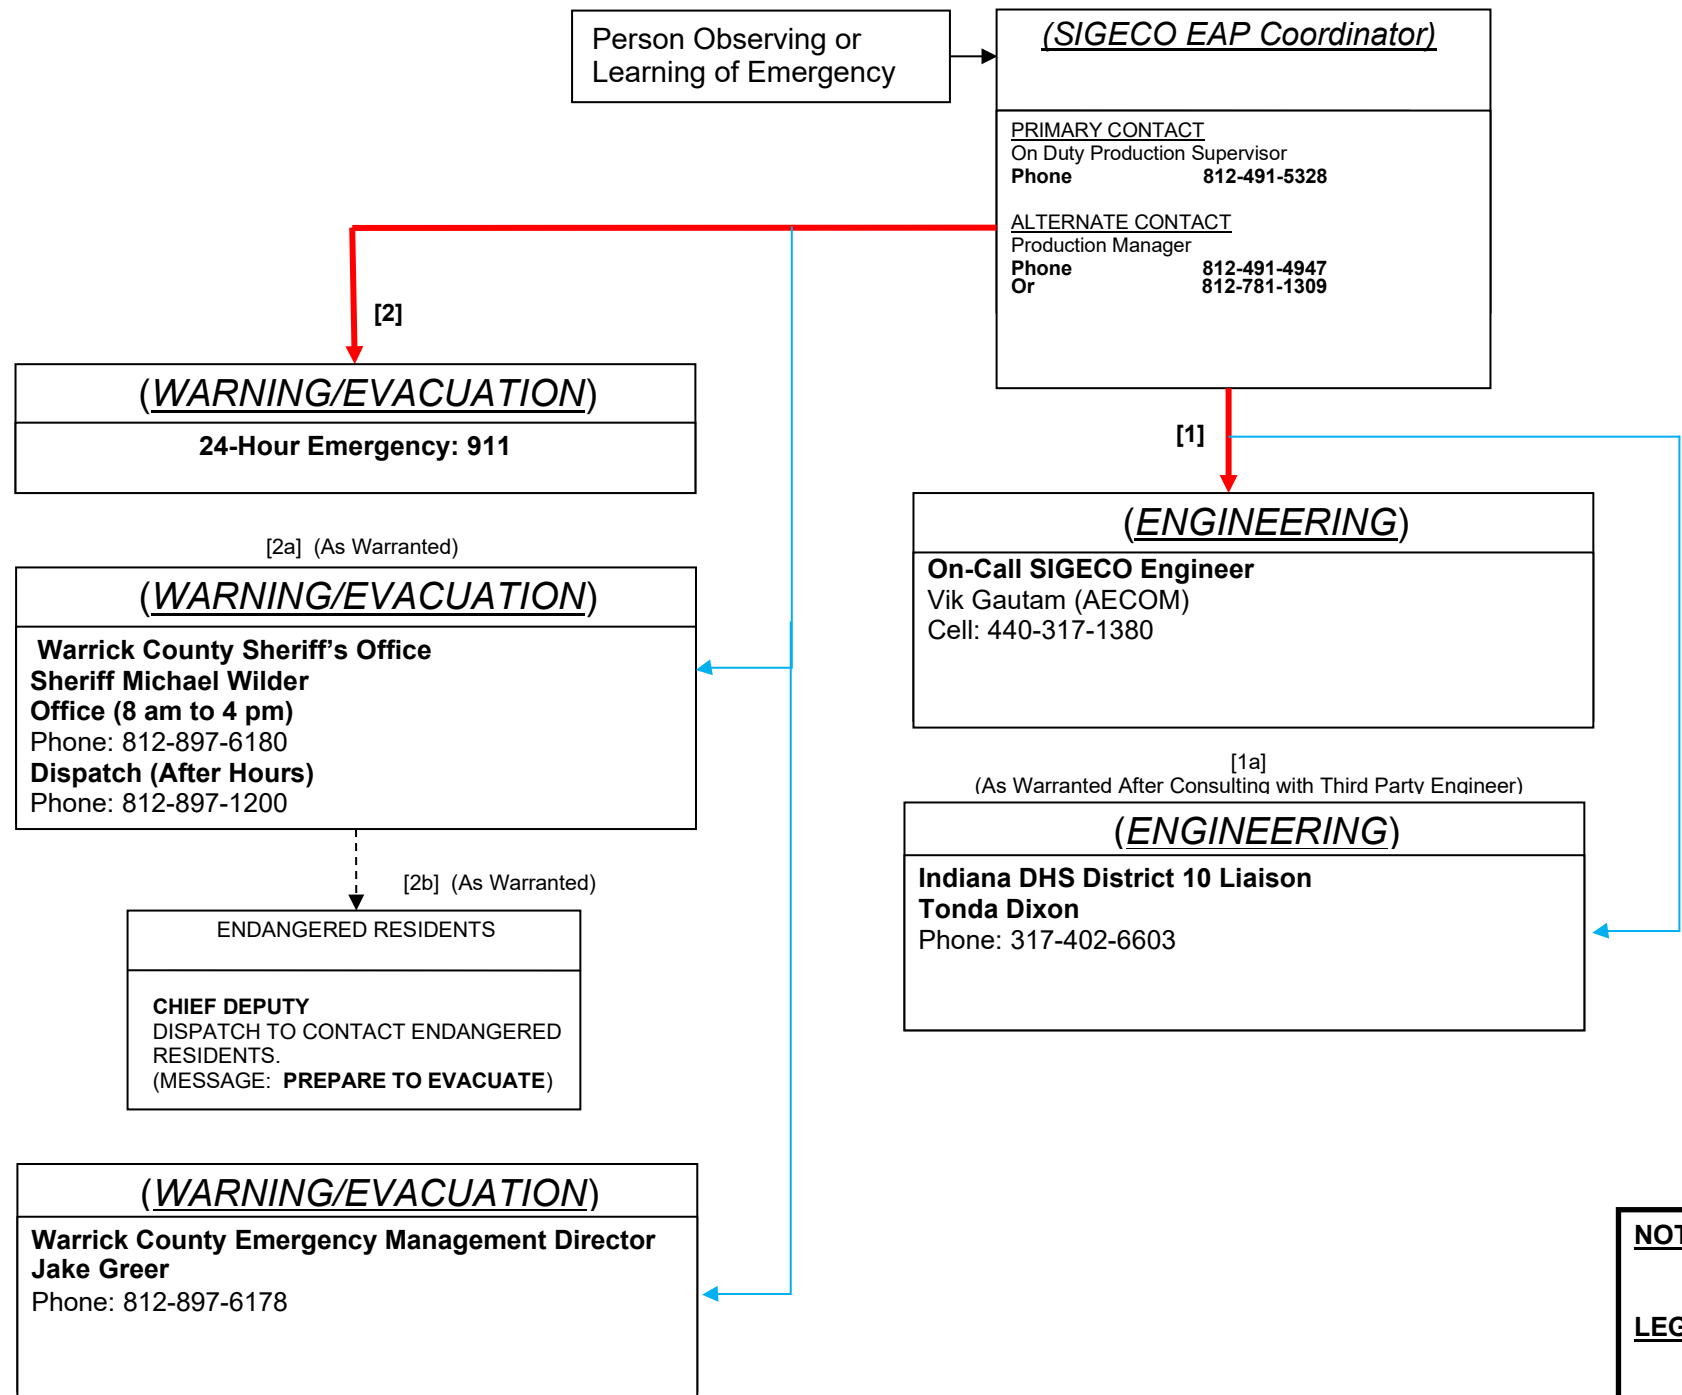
Person Observing or Learning of Emergency

(SIGECO EAP Coordinator)

PRIMARY CONTACT
On Duty Production Supervisor
Phone 812-491-5328

ALTERNATE CONTACT
Production Manager
Phone 812-491-4947
Or 812-781-1309

[2]

(WARNING/EVACUATION)
24-Hour Emergency: 911

[1]

(ENGINEERING)
On-Call SIGECO Engineer
Vik Gautam (AECOM)
Cell: 440-317-1380

[2a] (As Warranted)

(WARNING/EVACUATION)
Warrick County Sheriff's Office
Sheriff Michael Wilder
Office (8 am to 4 pm)
Phone: 812-897-6180
Dispatch (After Hours)
Phone: 812-897-1200

[1a]
(As Warranted After Consulting with Third Party Engineer)

(ENGINEERING)
Indiana DHS District 10 Liaison
Tonda Dixon
Phone: 317-402-6603

[2b] (As Warranted)

ENDANGERED RESIDENTS

CHIEF DEPUTY
DISPATCH TO CONTACT ENDANGERED RESIDENTS.
(MESSAGE: PREPARE TO EVACUATE)

(WARNING/EVACUATION)
Warrick County Emergency Management Director
Jake Greer
Phone: 812-897-6178

NOT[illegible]

LEG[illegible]